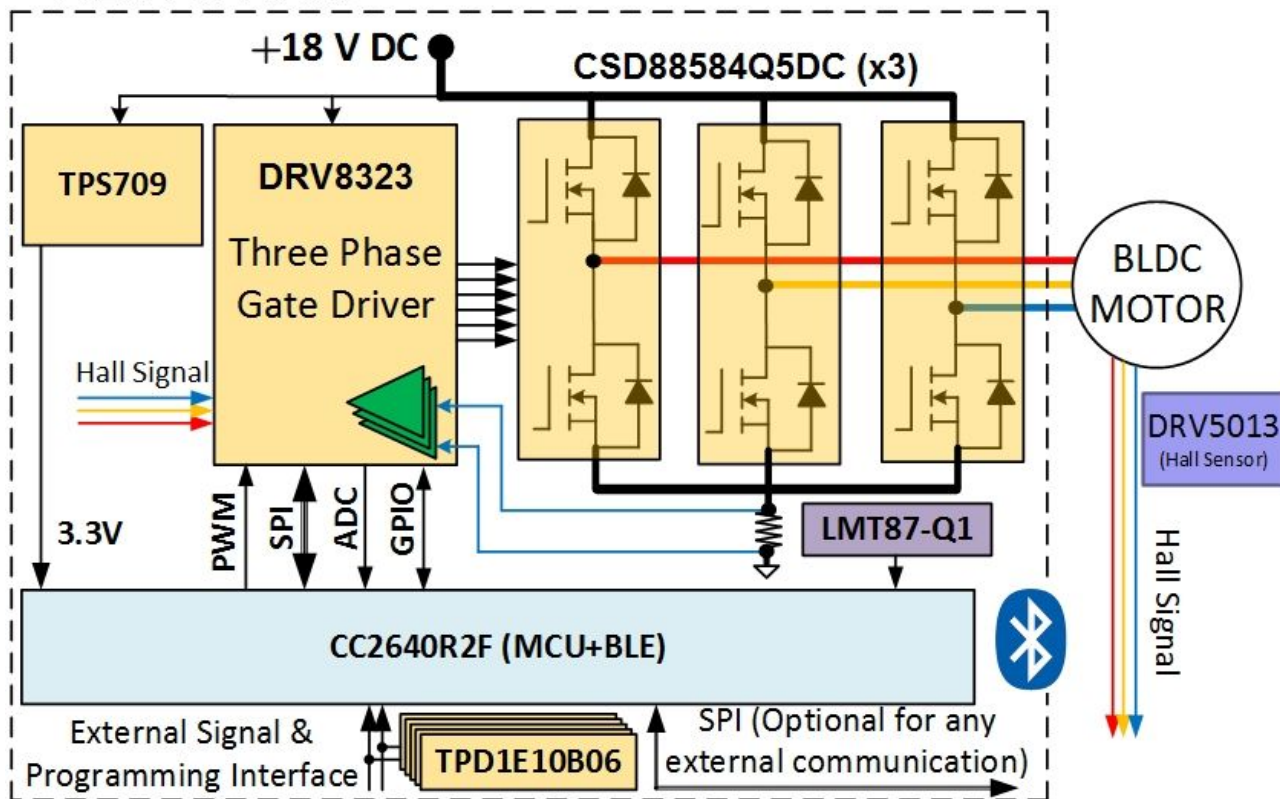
+18 V DC

CSD88584Q5DC (x3)

TPS709

DRV8323

Three Phase Gate Driver

BLDC MOTOR

Hall Signal

DRV5013 (Hall Sensor)

3.3V

PWM

SPI

ADC

GPIO

LMT87-Q1

Hall Signal

CC2640R2F (MCU+BLE)

External Signal & Programming Interface

TPD1E10B06

SPI (Optional for any external communication)